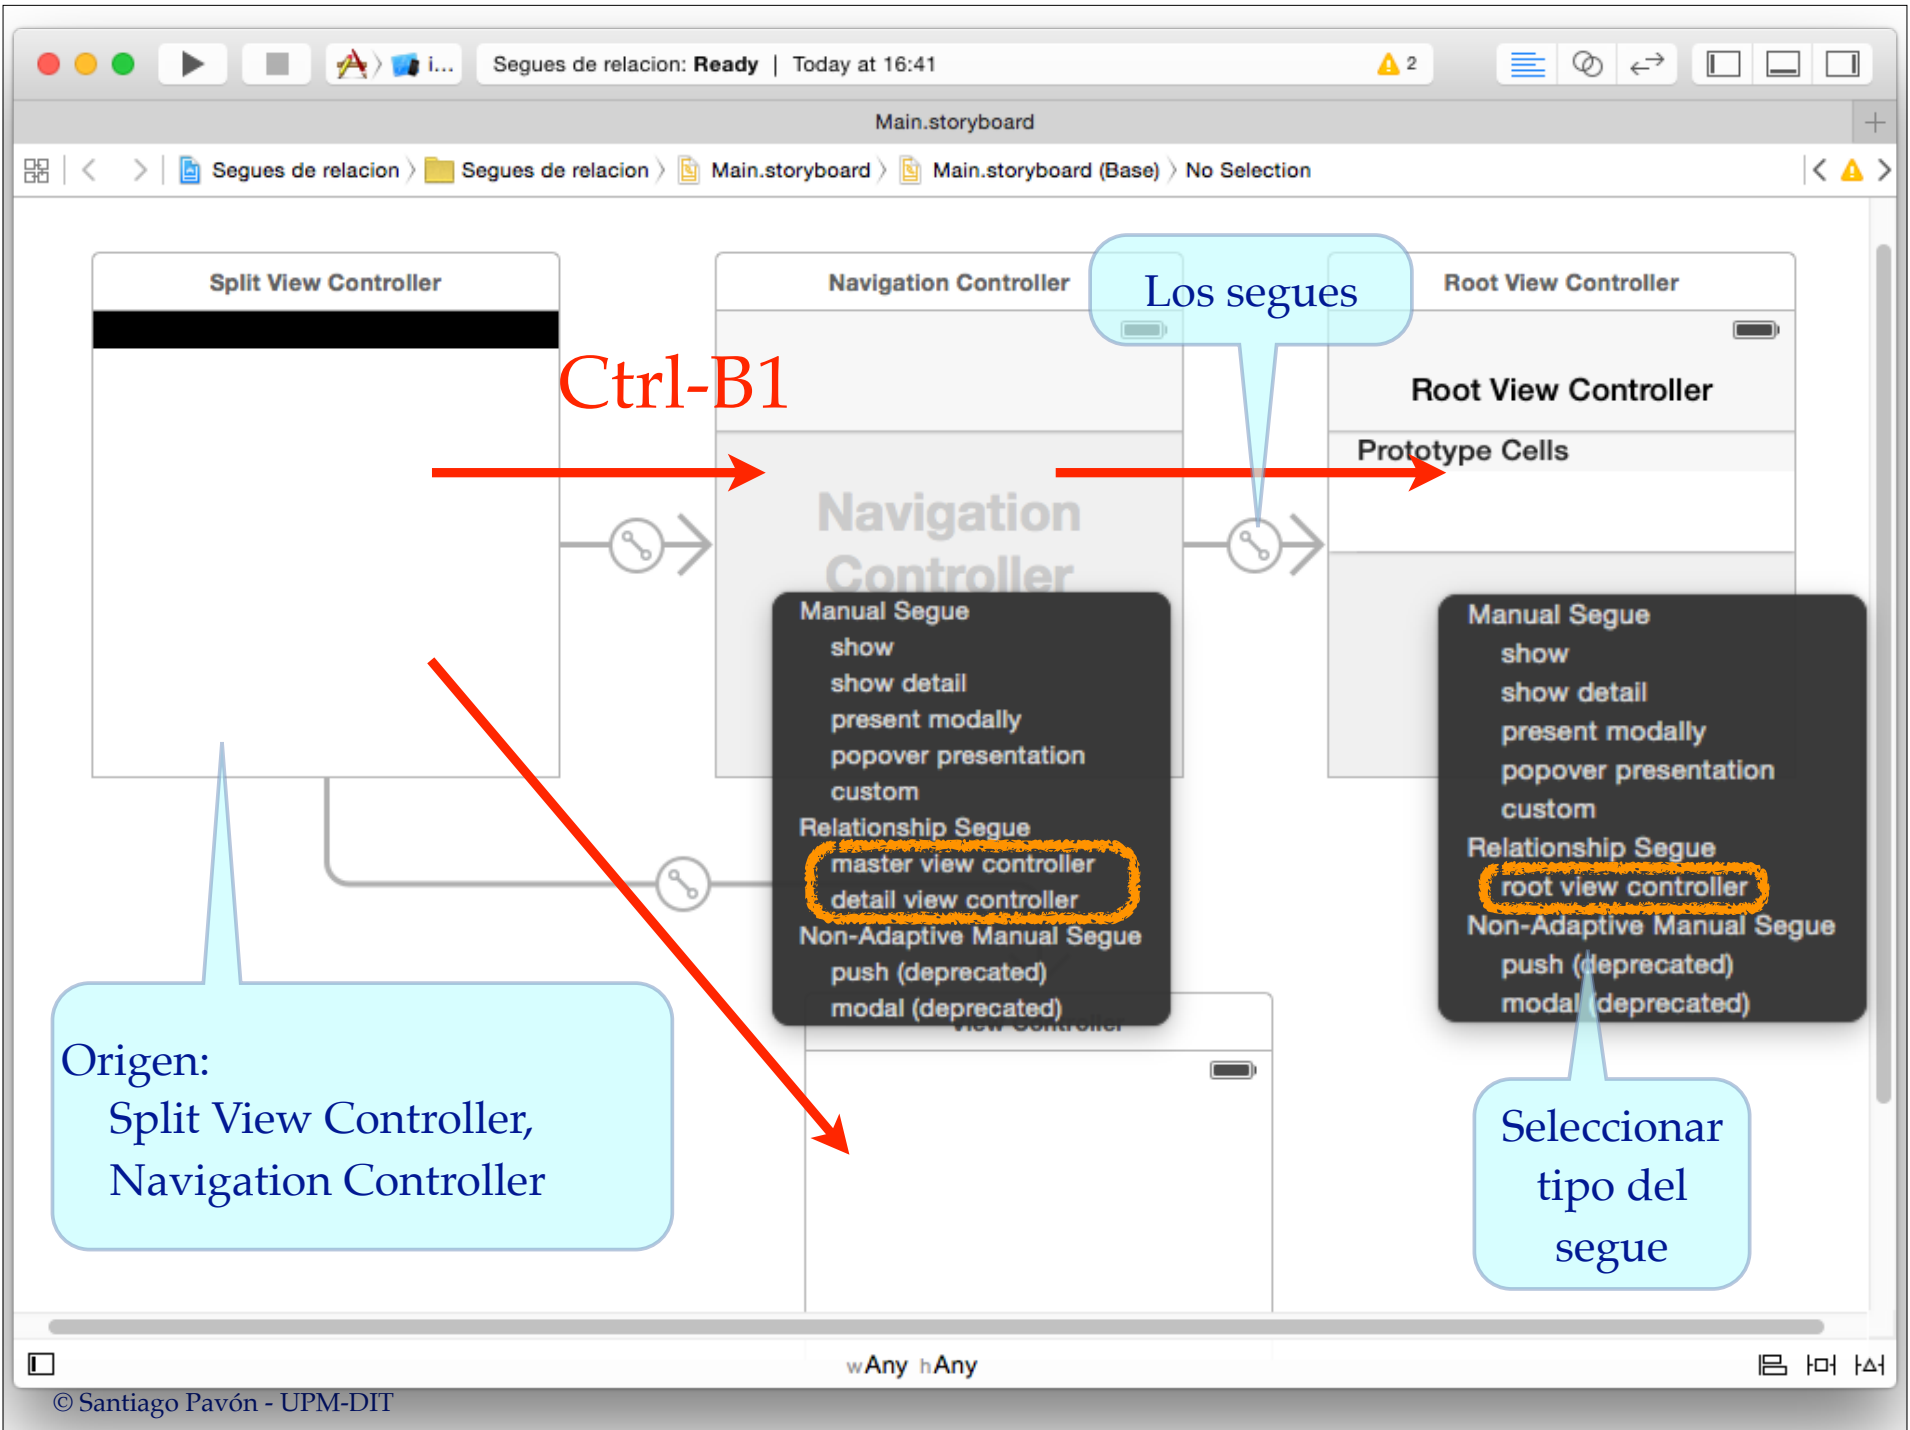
i...

Segues de relacion: Ready | Today at 16:41

2

Main.storyboard

Segues de relacion 〉 Segues de relacion 〉 Main.storyboard 〉 Main.storyboard (Base) 〉 No Selection

Split View Controller

Navigation Controller

Los segues

Root View Controller

Ctrl-B1

Root View Controller

Prototype Cells

Navigation Controller

Manual Segue
show
show detail
present modally
popover presentation
custom
Relationship Segue
master view controller
detail view controller
Non-Adaptive Manual Segue
push (deprecated)
modal (deprecated)

View Controller

Manual Segue
show
show detail
present modally
popover presentation
custom
Relationship Segue
root view controller
Non-Adaptive Manual Segue
push (deprecated)
modal (deprecated)

Origen:
Split View Controller,
Navigation Controller

Seleccionar tipo del segue

wAny hAny

© Santiago Pavón - UPM-DIT